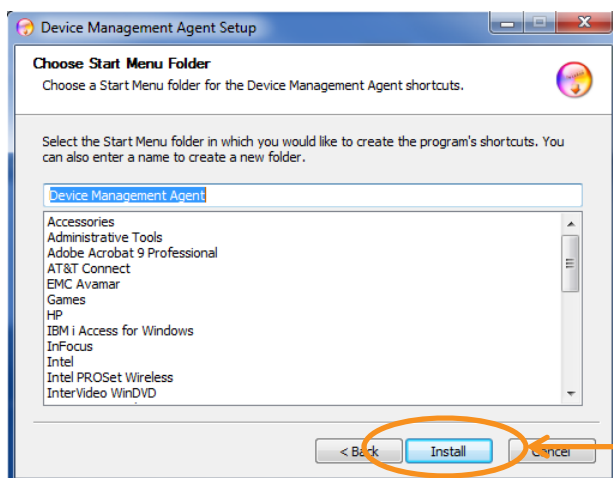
Device Management Agent Setup

Choose Start Menu Folder
Choose a Start Menu folder for the Device Management Agent shortcuts.

Select the Start Menu folder in which you would like to create the program's shortcuts. You can also enter a name to create a new folder.

Device Management Agent

Accessories
Administrative Tools
Adobe Acrobat 9 Professional
AT&T Connect
EMC Avamar
Games
HP
IBM i Access for Windows
InFocus
Intel
Intel PROSet Wireless
InterVideo WinDVD

< Back Install Cancel